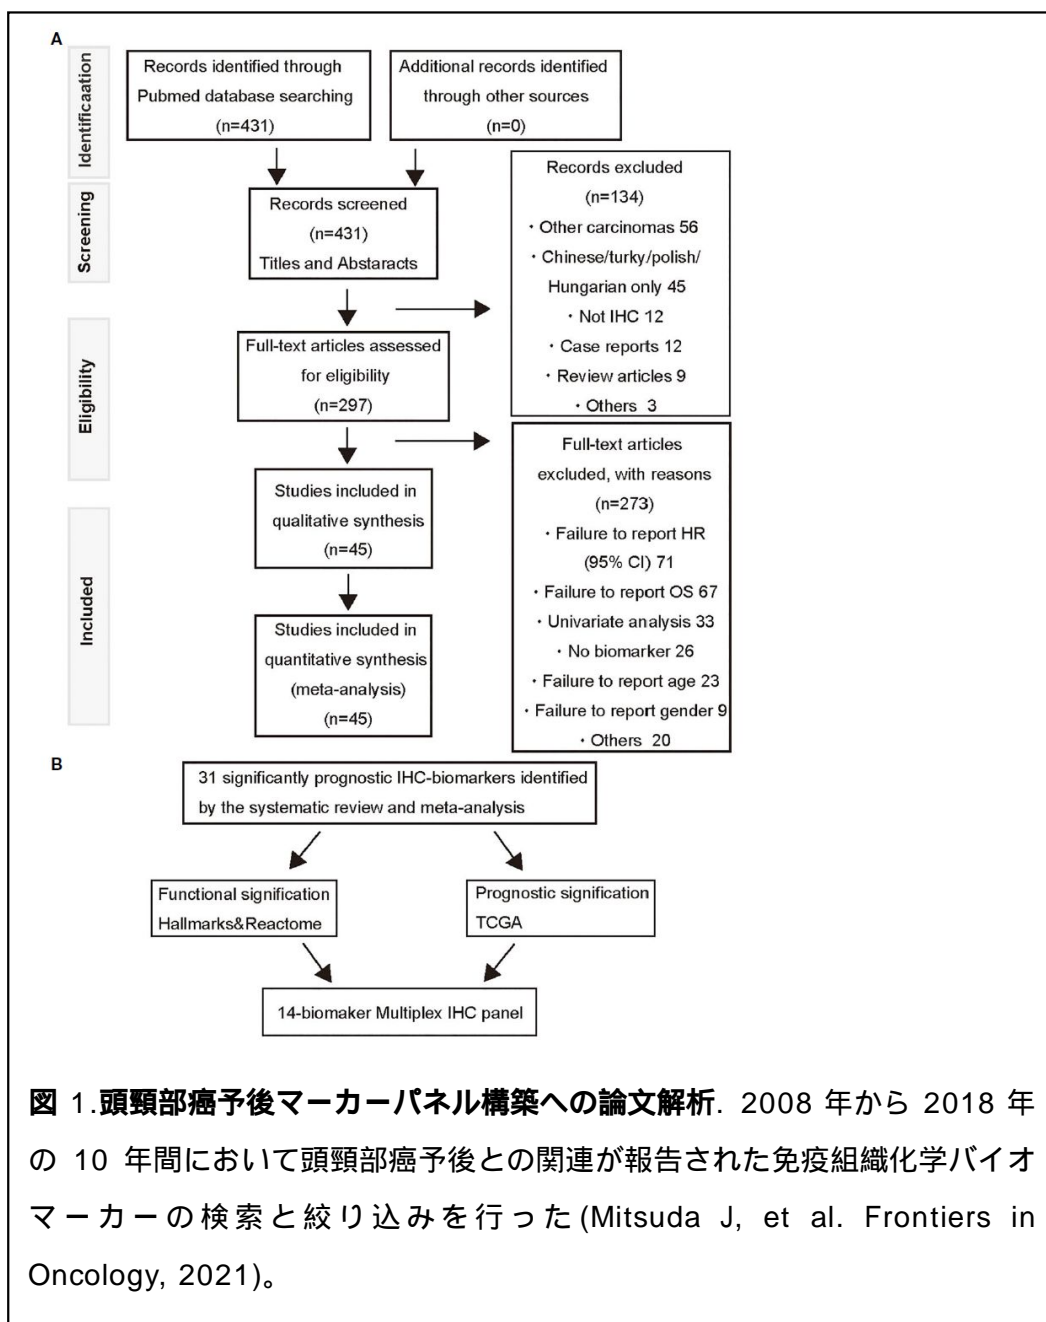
A

Identificaation

Records identified through Pubmed database searching (n=431)

Additional records identified through other sources (n=0)

Screening

Records screened (n=431) Titles and Abstaracts

Records excluded (n=134)
・Other carcinomas 56
・Chinese/turky/polish/ Hungarian only 45
・Not IHC 12
・Case reports 12
・Review articles 9
・Others 3

Eligibility

Full-text articles assessed for eligibility (n=297)

Full-text articles excluded, with reasons (n=273)
・Failure to report HR (95% CI) 71
・Failure to report OS 67
・Univariate analysis 33
・No biomarker 26
・Failure to report age 23
・Failure to report gender 9
・Others 20

Included

Studies included in qualitative synthesis (n=45)

Studies included in quantitative synthesis (meta-analysis) (n=45)

B

31 significantly prognostic IHC-biomarkers identified by the systematic review and meta-analysis

Functional signification Hallmarks&Reactome

Prognostic signification TCGA

14-biomaker Multiplex IHC panel

図 1.頭頸部癌予後マーカーパネル構築への論文解析. 2008 年から 2018 年の 10 年間において頭頸部癌予後との関連が報告された免疫組織化学バイオマーカーの検索と絞り込みを行った(Mitsuda J, et al. Frontiers in Oncology, 2021)。